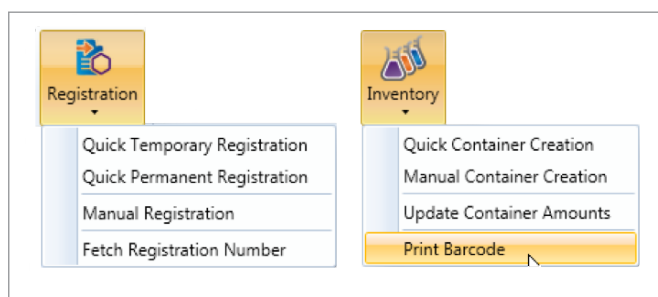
Registration

Quick Temporary Registration
Quick Permanent Registration
Manual Registration
Fetch Registration Number

Inventory

Quick Container Creation
Manual Container Creation
Update Container Amounts
Print Barcode